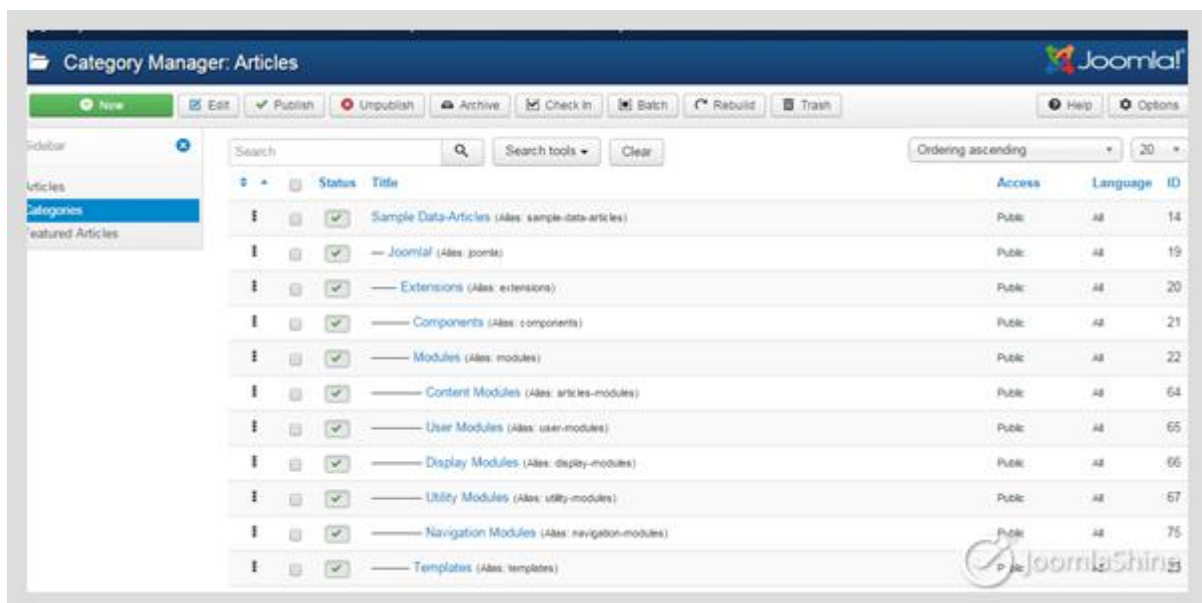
Category Manager: Articles

Joomla!

New | Edit | Publish | Unpublish | Archive | Check In | Batch | Rebuild | Trash

Help | Options

Sidebar

Articles
Categories
Featured Articles

Search | Search tools | Clear

Ordering ascending | 20

| | | Status | Title | Access | Language | ID |
|---|---|---|---|---|---|---|
| | | | Sample Data-Articles (Alias: sample-data-articles) | Public | All | 14 |
| | | | — Joomla! (Alias: joomla) | Public | All | 19 |
| | | | —— Extensions (Alias: extensions) | Public | All | 20 |
| | | | ——— Components (Alias: components) | Public | All | 21 |
| | | | ——— Modules (Alias: modules) | Public | All | 22 |
| | | | ———— Content Modules (Alias: articles-modules) | Public | All | 64 |
| | | | ———— User Modules (Alias: user-modules) | Public | All | 65 |
| | | | ———— Display Modules (Alias: display-modules) | Public | All | 66 |
| | | | ———— Utility Modules (Alias: utility-modules) | Public | All | 67 |
| | | | ———— Navigation Modules (Alias: navigation-modules) | Public | All | 75 |
| | | | ——— Templates (Alias: templates) | Public | All | 23 |

JoomlaShine